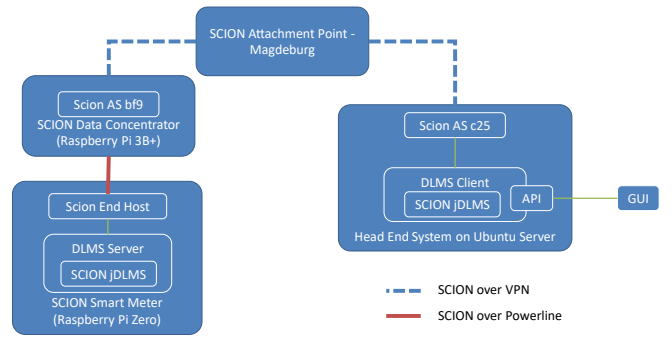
SCION Attachment Point - Magdeburg

Scion AS bf9
SCION Data Concentrator
(Raspberry Pi 3B+)

Scion End Host

DLMS Server
SCION jDLMS

SCION Smart Meter
(Raspberry Pi Zero)

Scion AS c25

DLMS Client
SCION jDLMS
API

GUI

Head End System on Ubuntu Server

SCION over VPN
SCION over Powerline